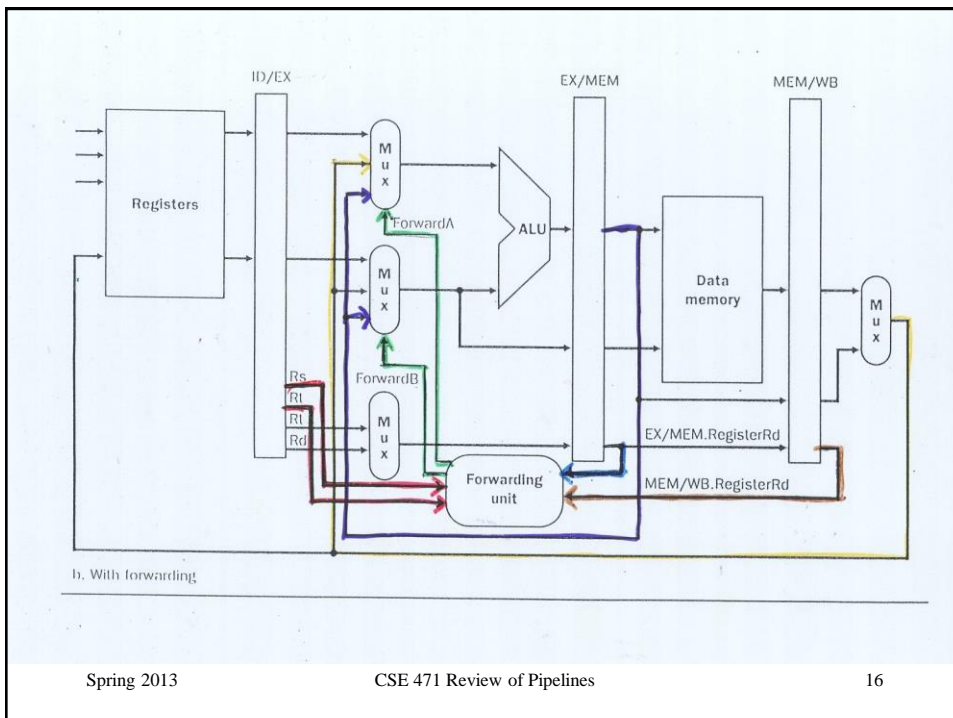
ID/EX

EX/MEM

MEM/WB

Registers

M
u
x

ForwardA

ALU

M
u
x

Data
memory

M
u
x

ForwardB

Rs
Rt
Rt
Rd

M
u
x

EX/MEM.RegisterRd

Forwarding
unit

MEM/WB.RegisterRd

b. With forwarding

Spring 2013 CSE 471 Review of Pipelines 16